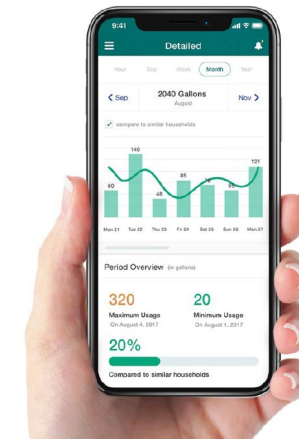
9:41

Detailed

Hour Day Week Month Year

< Sep 2040 Gallons August Nov >

compare to similar households

140
60
48
85
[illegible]
65
121

Mon 21 Tue 22 Thu 23 Fri 24 Sat 25 Sun 26 Mon 27

Period Overview (in gallons)

320
Maximum Usage
On August 4, 2017

20
Minimum Usage
On August 1, 2017

20%
Compared to similar households